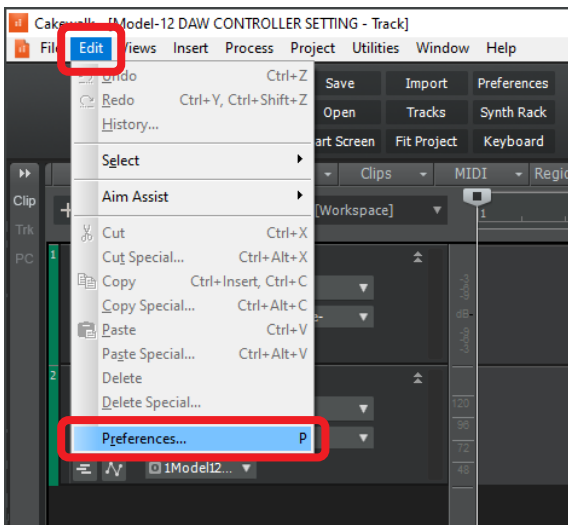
Cakewalk - [Model-12 DAW CONTROLLER SETTING - Track]
File Edit Views Insert Process Project Utilities Window Help

Undo Ctrl+Z
Redo Ctrl+Y, Ctrl+Shift+Z
History...
Select
Aim Assist
Cut Ctrl+X
Cut Special... Ctrl+Alt+X
Copy Ctrl+Insert, Ctrl+C
Copy Special... Ctrl+Alt+C
Paste Ctrl+V
Paste Special... Ctrl+Alt+V
Delete
Delete Special...
Preferences... P

Save Import Preferences
Open Tracks Synth Rack
art Screen Fit Project Keyboard
Clips MIDI Regi
[Workspace]
Clip
Trk
PC
1
2
1Model12...
120
96
72
48